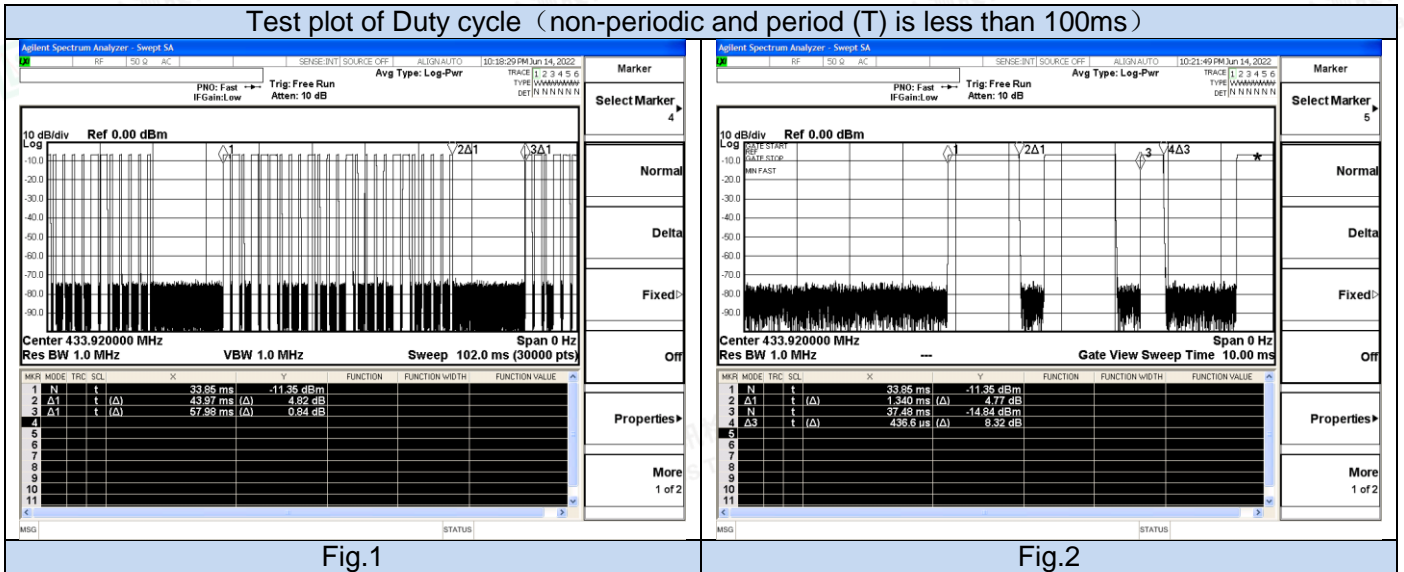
Test plot of Duty cycle（non-periodic and period (T) is less than 100ms）

Agilent Spectrum Analyzer - Swept SA
RF 50 Ω AC SENSE:INT SOURCE OFF ALIGN AUTO 10:18:29 PM Jun 14, 2022
Avg Type: Log-Pwr TRACE 1 2 3 4 5 6 TYPE DET N N N N N N
PNO: Fast IFGain:Low Trig: Free Run Atten: 10 dB
10 dB/div Ref 0.00 dBm
Log
-10.0 -20.0 -30.0 -40.0 -50.0 -60.0 -70.0 -80.0 -90.0
1 2Δ1 3Δ1
Center 433.920000 MHz Span 0 Hz
Res BW 1.0 MHz VBW 1.0 MHz Sweep 102.0 ms (30000 pts)

| MKR | MODE | TRC | SCL | X | | Y | FUNCTION | FUNCTION WIDTH | FUNCTION VALUE |
|---|---|---|---|---|---|---|---|---|---|
| 1 | N | | t | 33.85 ms | | -11.35 dBm | | | |
| 2 | Δ1 | | t (Δ) | 43.97 ms | (Δ) | 4.82 dB | | | |
| 3 | Δ1 | | t (Δ) | 57.98 ms | (Δ) | 0.84 dB | | | |
| 4 | | | | | | | | | |
| 5 | | | | | | | | | |
| 6 | | | | | | | | | |
| 7 | | | | | | | | | |
| 8 | | | | | | | | | |
| 9 | | | | | | | | | |
| 10 | | | | | | | | | |
| 11 | | | | | | | | | |

MSG STATUS
Marker
Select Marker 4
Normal
Delta
Fixed
Off
Properties
More 1 of 2

Agilent Spectrum Analyzer - Swept SA
RF 50 Ω AC SENSE:INT SOURCE OFF ALIGN AUTO 10:21:49 PM Jun 14, 2022
Avg Type: Log-Pwr TRACE 1 2 3 4 5 6 TYPE DET N N N N N N
PNO: Fast IFGain:Low Trig: Free Run Atten: 10 dB
10 dB/div Ref 0.00 dBm
Log
GATE START REF GATE STOP MIN FAST
-10.0 -20.0 -30.0 -40.0 -50.0 -60.0 -70.0 -80.0 -90.0
1 2Δ1 3 4Δ3
Center 433.920000 MHz Span 0 Hz
Res BW 1.0 MHz --- Gate View Sweep Time 10.00 ms

| MKR | MODE | TRC | SCL | X | | Y | FUNCTION | FUNCTION WIDTH | FUNCTION VALUE |
|---|---|---|---|---|---|---|---|---|---|
| 1 | N | | t | 33.85 ms | | -11.35 dBm | | | |
| 2 | Δ1 | | t (Δ) | 1.340 ms | (Δ) | 4.77 dB | | | |
| 3 | N | | t | 37.48 ms | | -14.84 dBm | | | |
| 4 | Δ3 | | t (Δ) | 436.6 µs | (Δ) | 8.32 dB | | | |
| 5 | | | | | | | | | |
| 6 | | | | | | | | | |
| 7 | | | | | | | | | |
| 8 | | | | | | | | | |
| 9 | | | | | | | | | |
| 10 | | | | | | | | | |
| 11 | | | | | | | | | |

MSG STATUS
Marker
Select Marker 5
Normal
Delta
Fixed
Off
Properties
More 1 of 2

Fig.1
Fig.2